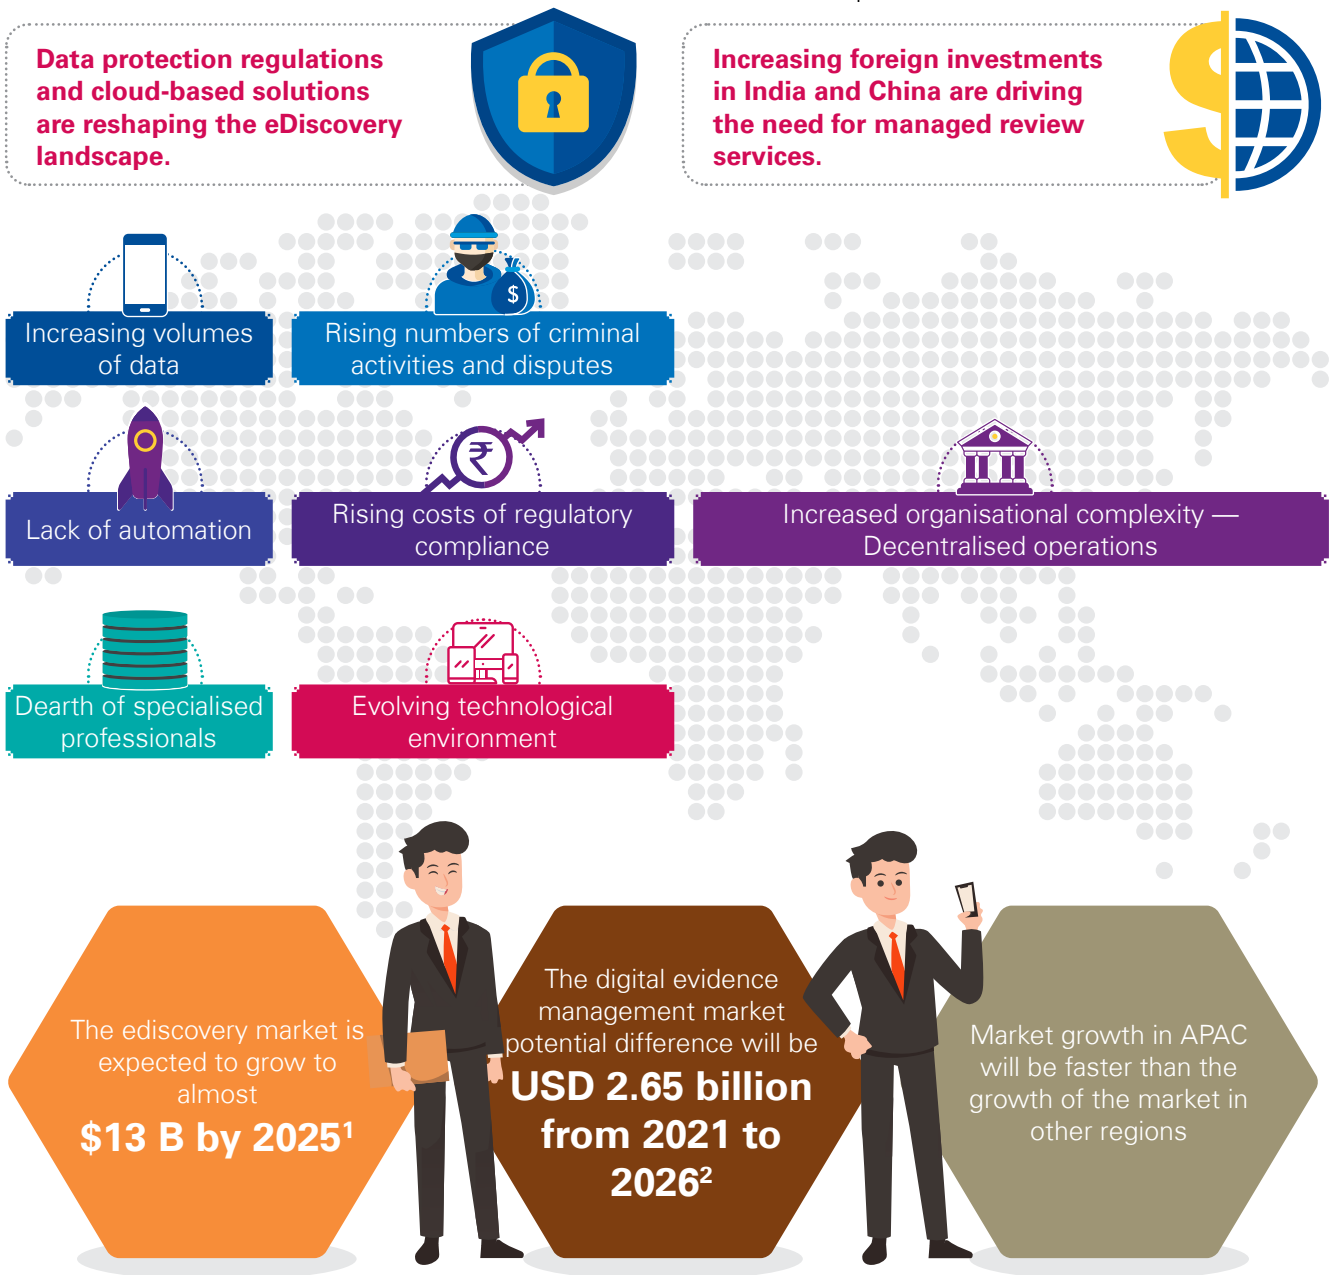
Data protection regulations and cloud-based solutions are reshaping the eDiscovery landscape.

Increasing foreign investments in India and China are driving the need for managed review services.

Increasing volumes of data

Rising numbers of criminal activities and disputes

Lack of automation

Rising costs of regulatory compliance

Increased organisational complexity — Decentralised operations

Dearth of specialised professionals

Evolving technological environment

The ediscovery market is expected to grow to almost $13 B by 2025$^1$

The digital evidence management market potential difference will be USD 2.65 billion from 2021 to 2026$^2$

Market growth in APAC will be faster than the growth of the market in other regions